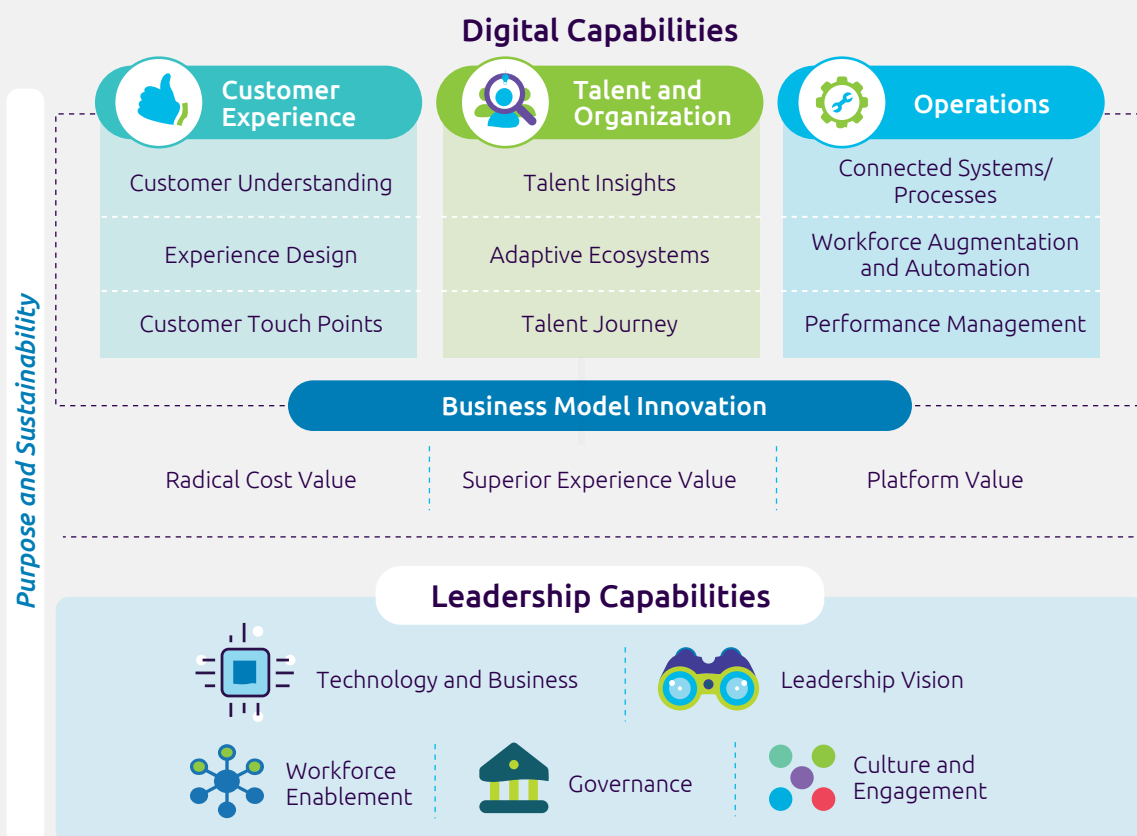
Digital Capabilities

Purpose and Sustainability

Customer Experience

Customer Understanding

Experience Design

Customer Touch Points

Talent and Organization

Talent Insights

Adaptive Ecosystems

Talent Journey

Operations

Connected Systems/ Processes

Workforce Augmentation and Automation

Performance Management

Business Model Innovation

Radical Cost Value

Superior Experience Value

Platform Value

Leadership Capabilities

Technology and Business

Leadership Vision

Workforce Enablement

Governance

Culture and Engagement